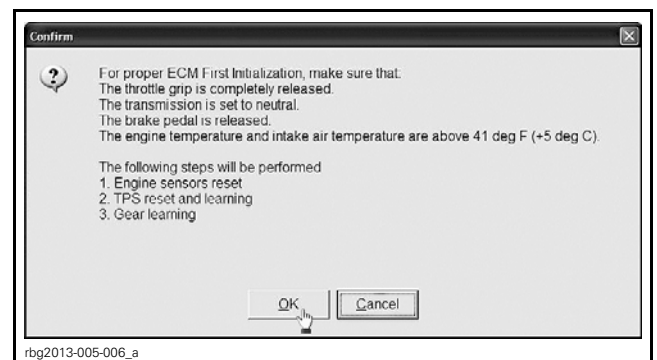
Confirm

For proper ECM First Initialization, make sure that:
The throttle grip is completely released.
The transmission is set to neutral.
The brake pedal is released.
The engine temperature and intake air temperature are above 41 deg F (+5 deg C).

The following steps will be performed
1. Engine sensors reset
2. TPS reset and learning
3. Gear learning

OK
Cancel

rbg2013-005-006_a